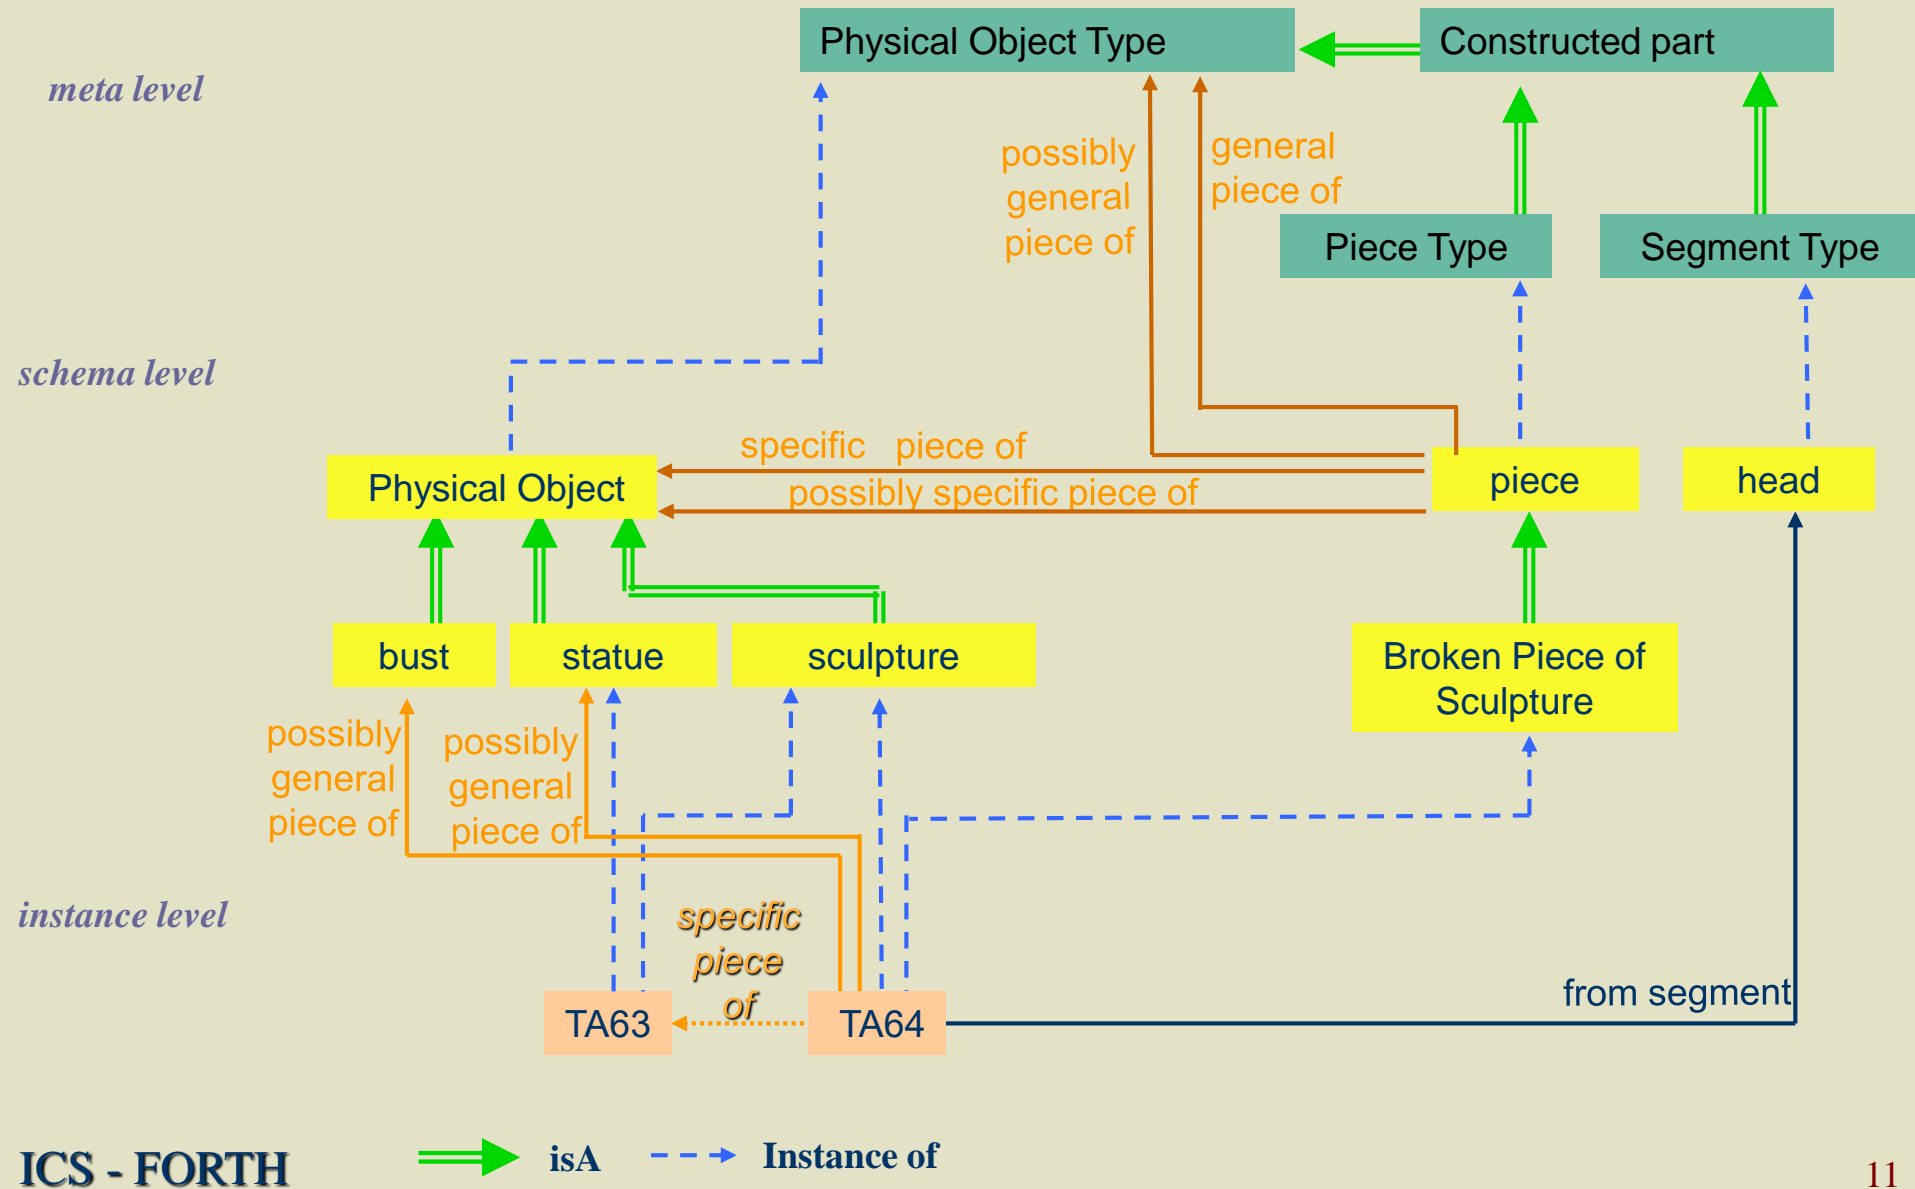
meta level

Physical Object Type

Constructed part

possibly general piece of

general piece of

Piece Type

Segment Type

schema level

specific piece of

possibly specific piece of

Physical Object

piece

head

bust

statue

sculpture

Broken Piece of Sculpture

possibly general piece of

possibly general piece of

instance level

specific piece of

TA63

TA64

from segment

ICS - FORTH

isA

Instance of

11